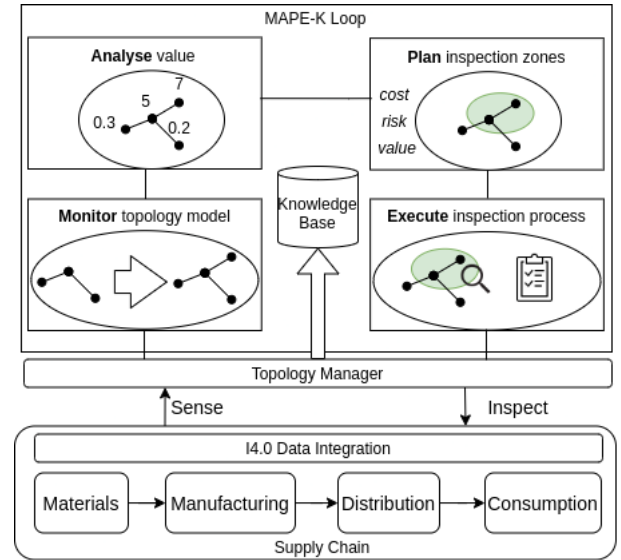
MAPE-K Loop

**Analyse** value

7
5
0.3
0.2

**Plan** inspection zones

cost
risk
value

Knowledge Base

**Monitor** topology model

**Execute** inspection process

Topology Manager

Sense

Inspect

I4.0 Data Integration

Materials

Manufacturing

Distribution

Consumption

Supply Chain